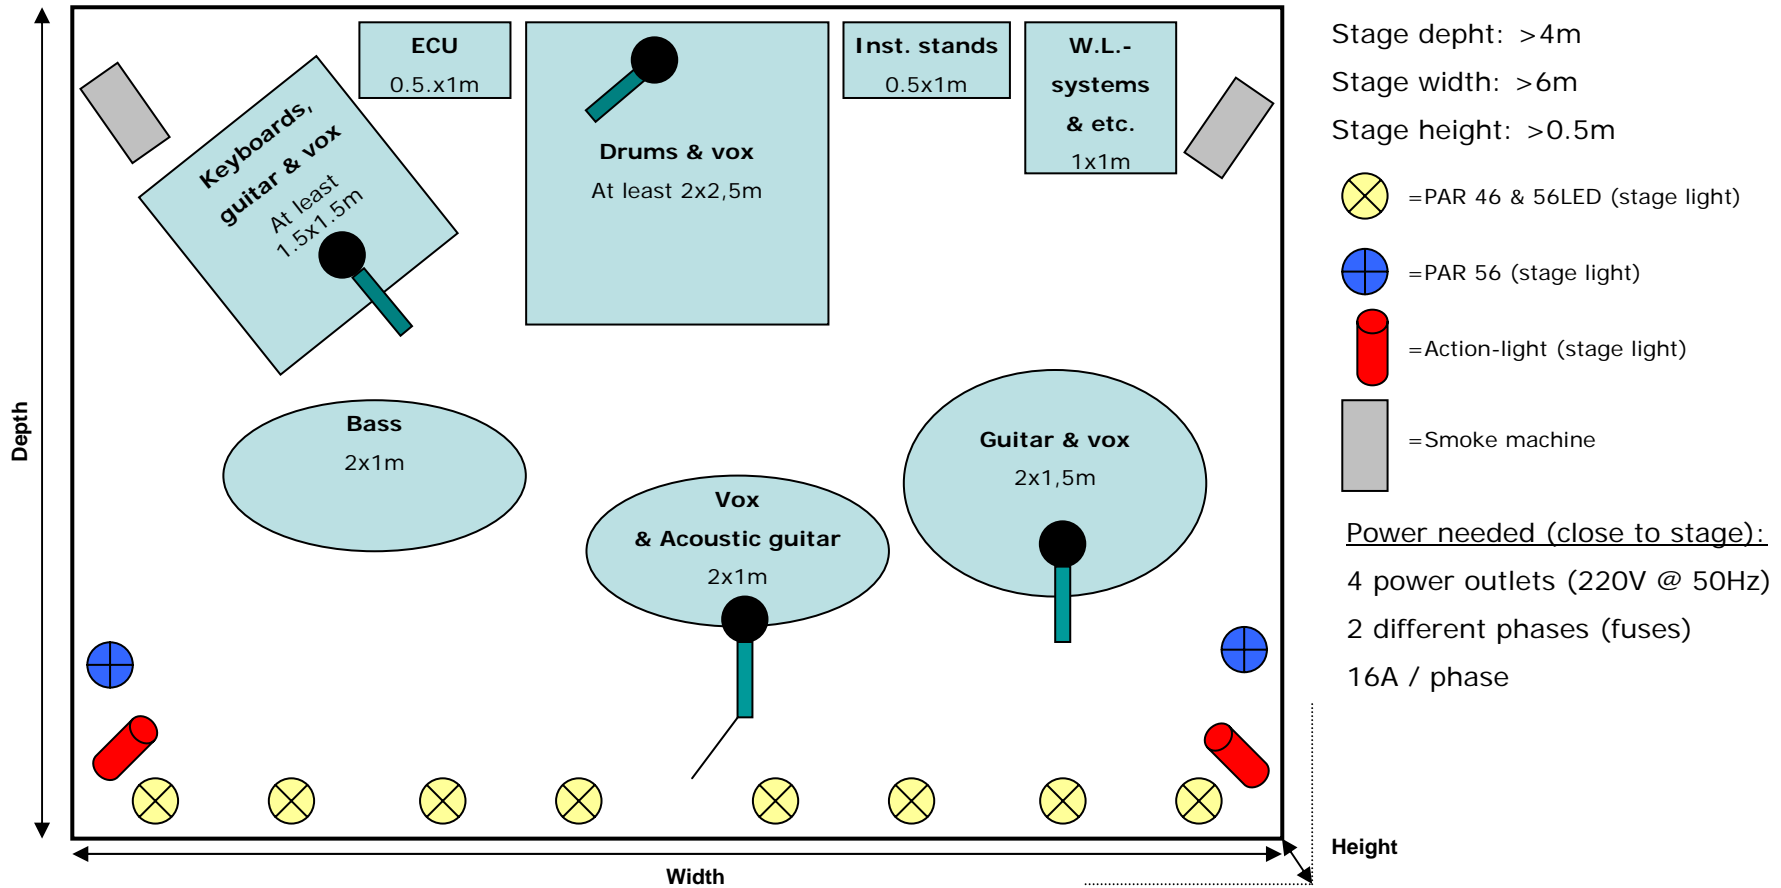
ECU
0.5.x1m

Drums & vox
At least 2x2,5m

Inst. stands
0.5x1m

W.L.-
systems
& etc.
1x1m

Keyboards,
guitar & vox
At least
1.5x1.5m

Bass
2x1m

Vox
& Acoustic guitar
2x1m

Guitar & vox
2x1,5m

Depth

Width

Height

Stage depht: >4m
Stage width: >6m
Stage height: >0.5m

=PAR 46 & 56LED (stage light)
=PAR 56 (stage light)
=Action-light (stage light)
=Smoke machine

Power needed (close to stage):
4 power outlets (220V @ 50Hz)
2 different phases (fuses)
16A / phase